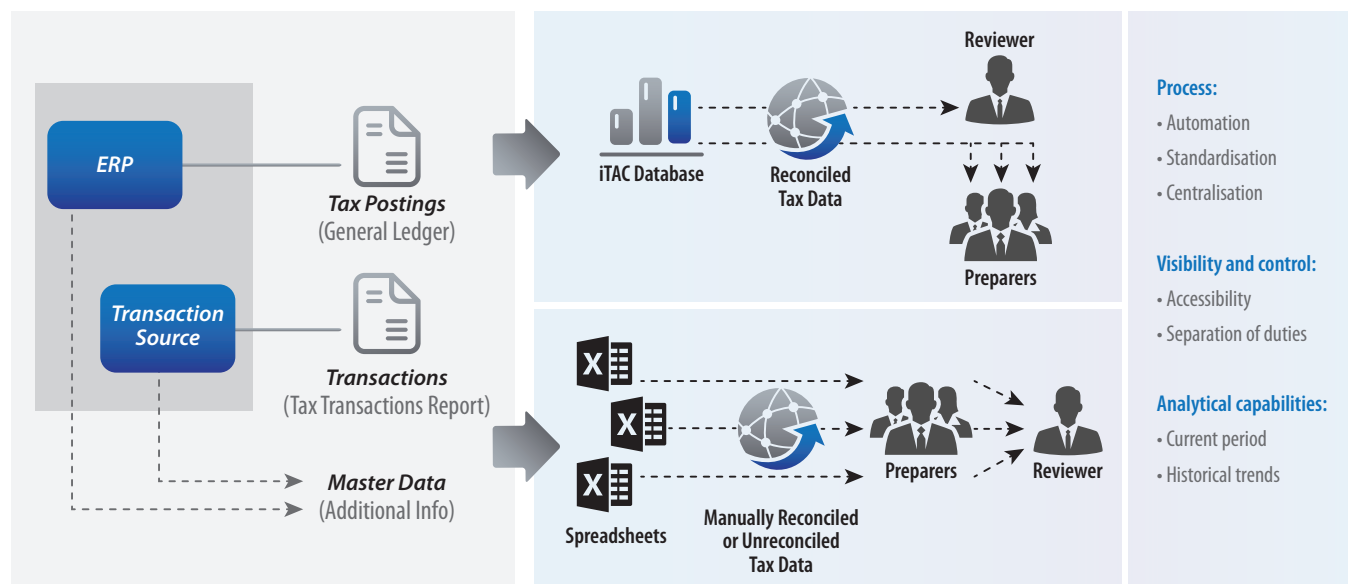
ERP

Transaction Source

Tax Postings
(General Ledger)

Transactions
(Tax Transactions Report)

Master Data
(Additional Info)

Reviewer

iTAC Database

Reconciled Tax Data

Preparers

Spreadsheets

Manually Reconciled or Unreconciled Tax Data

Preparers

Reviewer

Process:
• Automation
• Standardisation
• Centralisation

Visibility and control:
• Accessibility
• Separation of duties

Analytical capabilities:
• Current period
• Historical trends